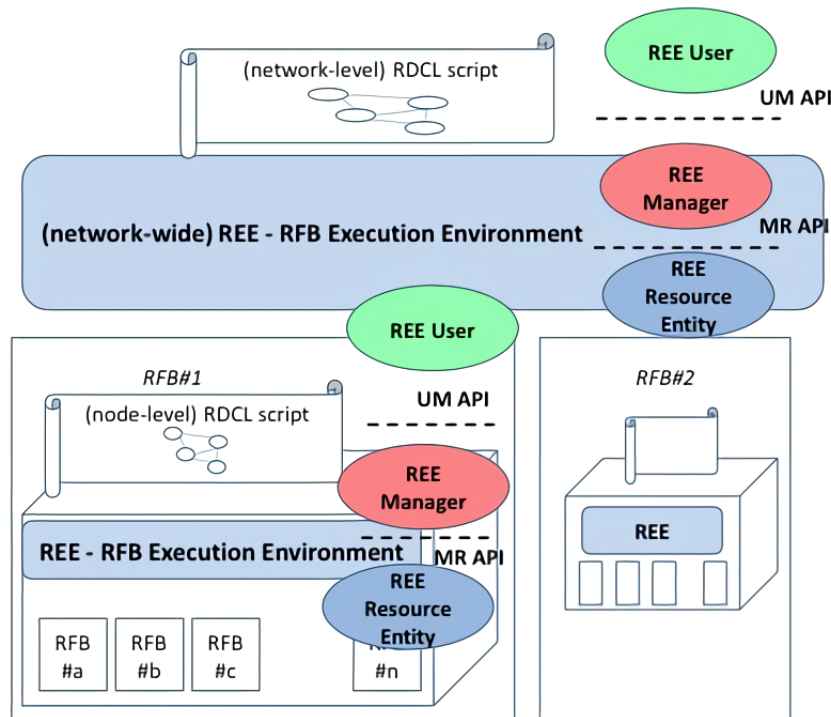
(network-level) RDCL script

REE User

UM API

REE Manager

(network-wide) REE - RFB Execution Environment

MR API

REE Resource Entity

REE User

RFB#1

(node-level) RDCL script

UM API

REE Manager

REE - RFB Execution Environment

MR API

REE Resource Entity

RFB #a

RFB #b

RFB #c

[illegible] #n

RFB#2

REE